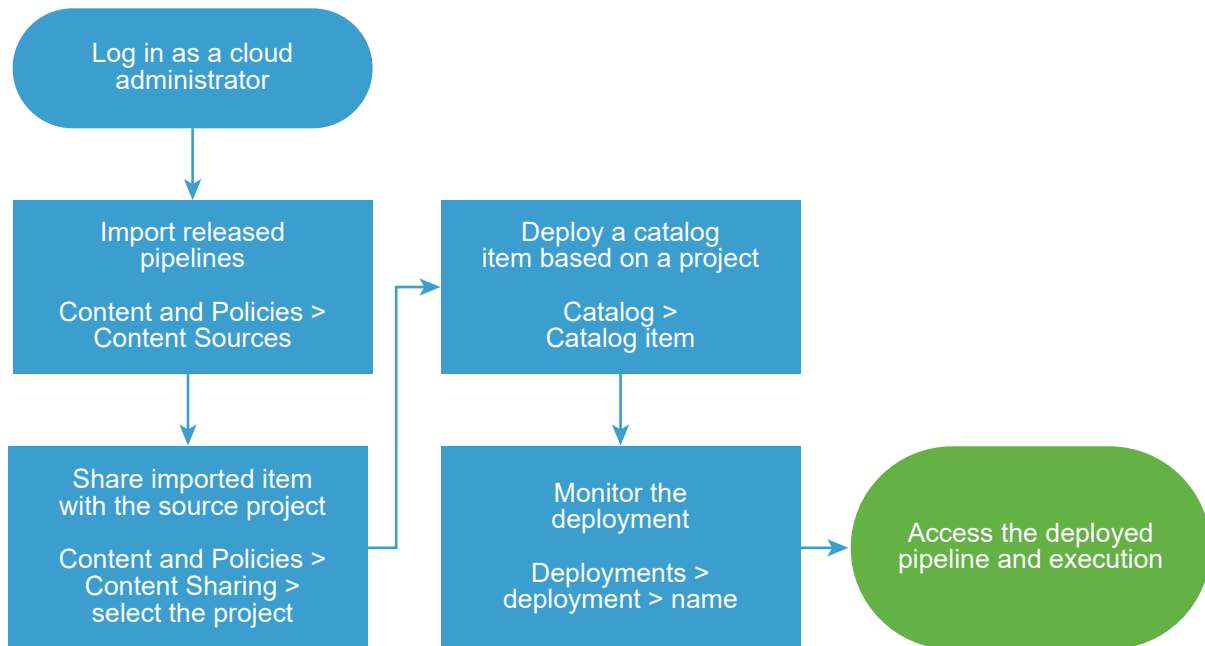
Log in as a cloud administrator

Import released pipelines

Content and Policies > Content Sources

Share imported item with the source project

Content and Policies > Content Sharing > select the project

Deploy a catalog item based on a project

Catalog > Catalog item

Monitor the deployment

Deployments > deployment > name

Access the deployed pipeline and execution